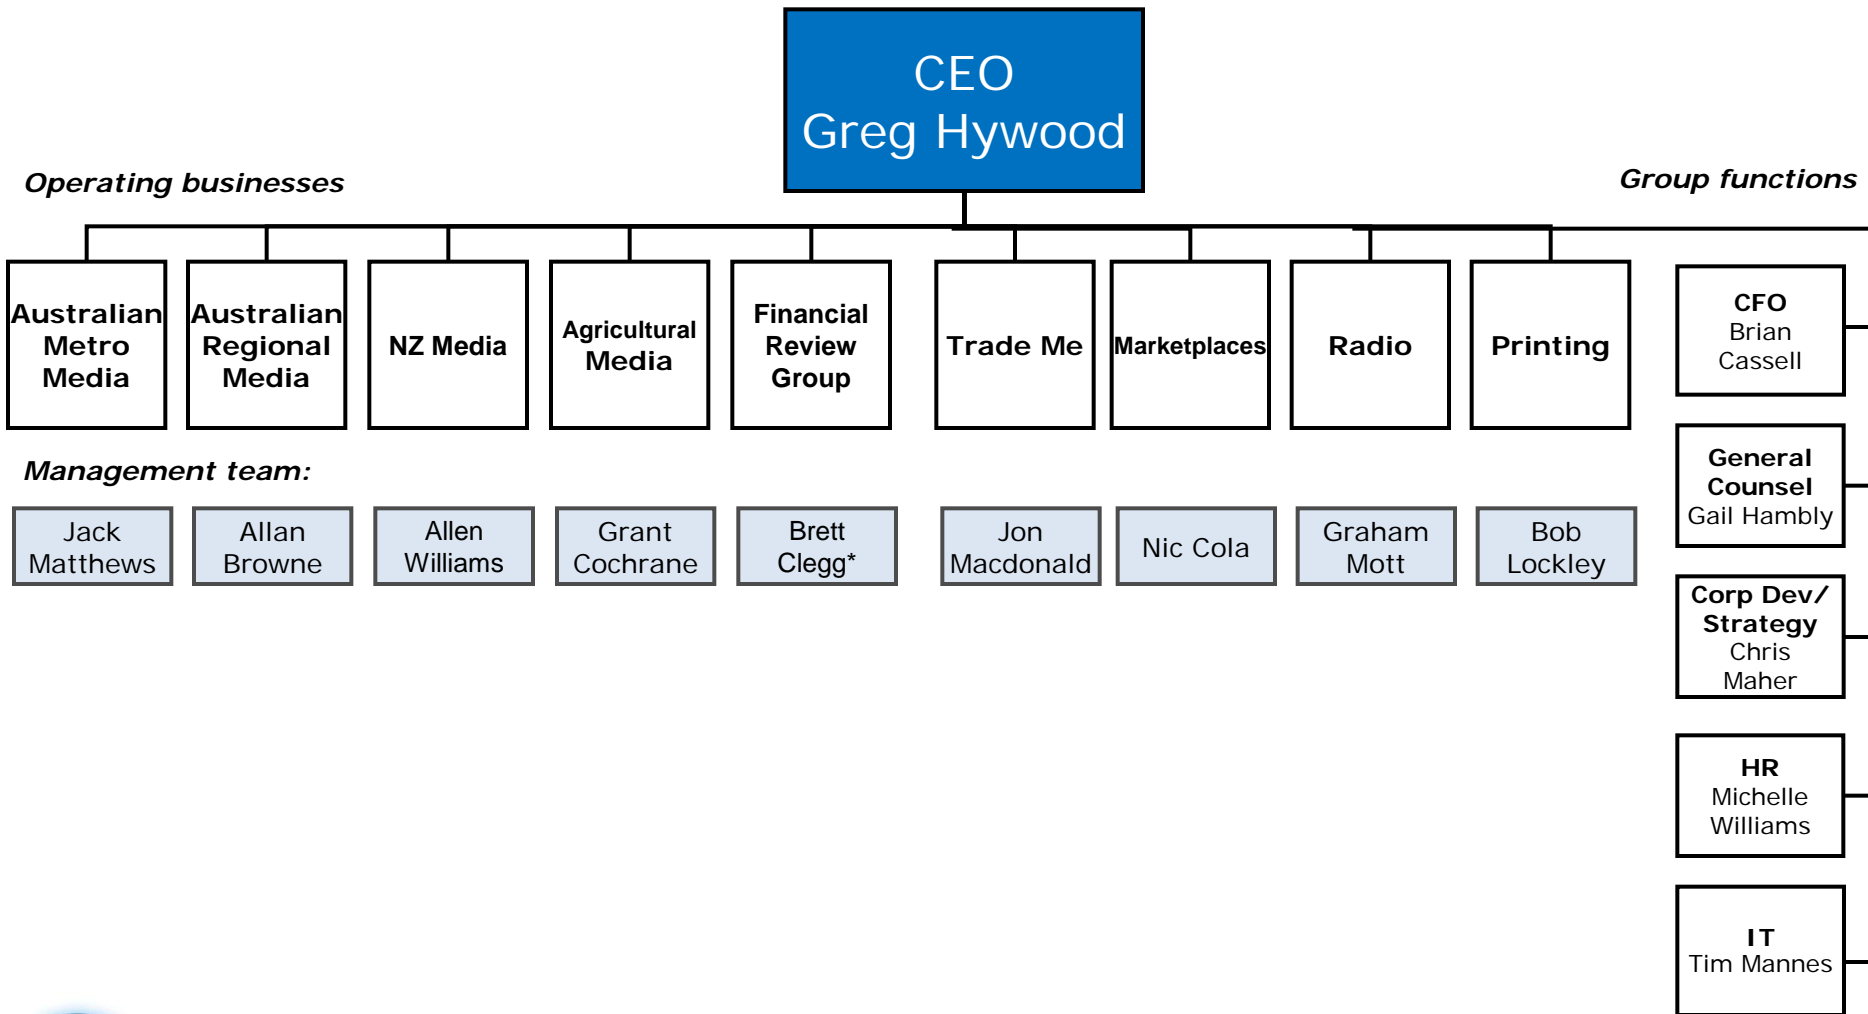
CEO
Greg Hywood

Operating businesses

Group functions

Australian Metro Media

Australian Regional Media

NZ Media

Agricultural Media

Financial Review Group

Trade Me

Marketplaces

Radio

Printing

CFO
Brian Cassell

General Counsel
Gail Hambly

Corp Dev/ Strategy
Chris Maher

HR
Michelle Williams

IT
Tim Mannes

Management team:

Jack Matthews

Allan Browne

Allen Williams

Grant Cochrane

Brett Clegg*

Jon Macdonald

Nic Cola

Graham Mott

Bob Lockley